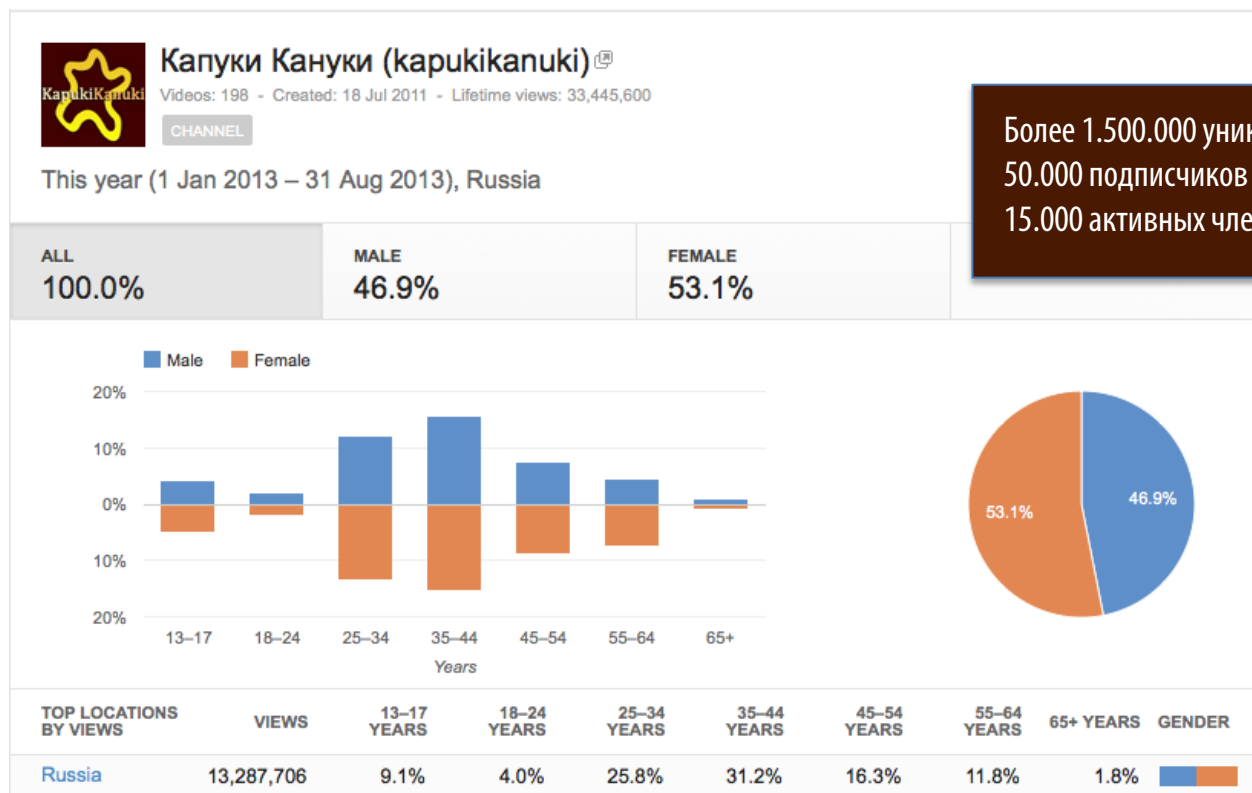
KapukiKanuki

Капуки Кануки (kapukikanuki)
Videos: 198 - Created: 18 Jul 2011 - Lifetime views: 33,445,600
CHANNEL

This year (1 Jan 2013 – 31 Aug 2013), Russia

Более 1.500.000 уник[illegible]
50.000 подписчиков
15.000 активных чле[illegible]

ALL
100.0%

MALE
46.9%

FEMALE
53.1%

Male Female

20%
10%
0%
10%
20%

13–17 18–24 25–34 35–44 45–54 55–64 65+
Years

53.1%
46.9%

| TOP LOCATIONS BY VIEWS | VIEWS | 13–17 YEARS | 18–24 YEARS | 25–34 YEARS | 35–44 YEARS | 45–54 YEARS | 55–64 YEARS | 65+ YEARS | GENDER |
|---|---|---|---|---|---|---|---|---|---|
| Russia | 13,287,706 | 9.1% | 4.0% | 25.8% | 31.2% | 16.3% | 11.8% | 1.8% | |